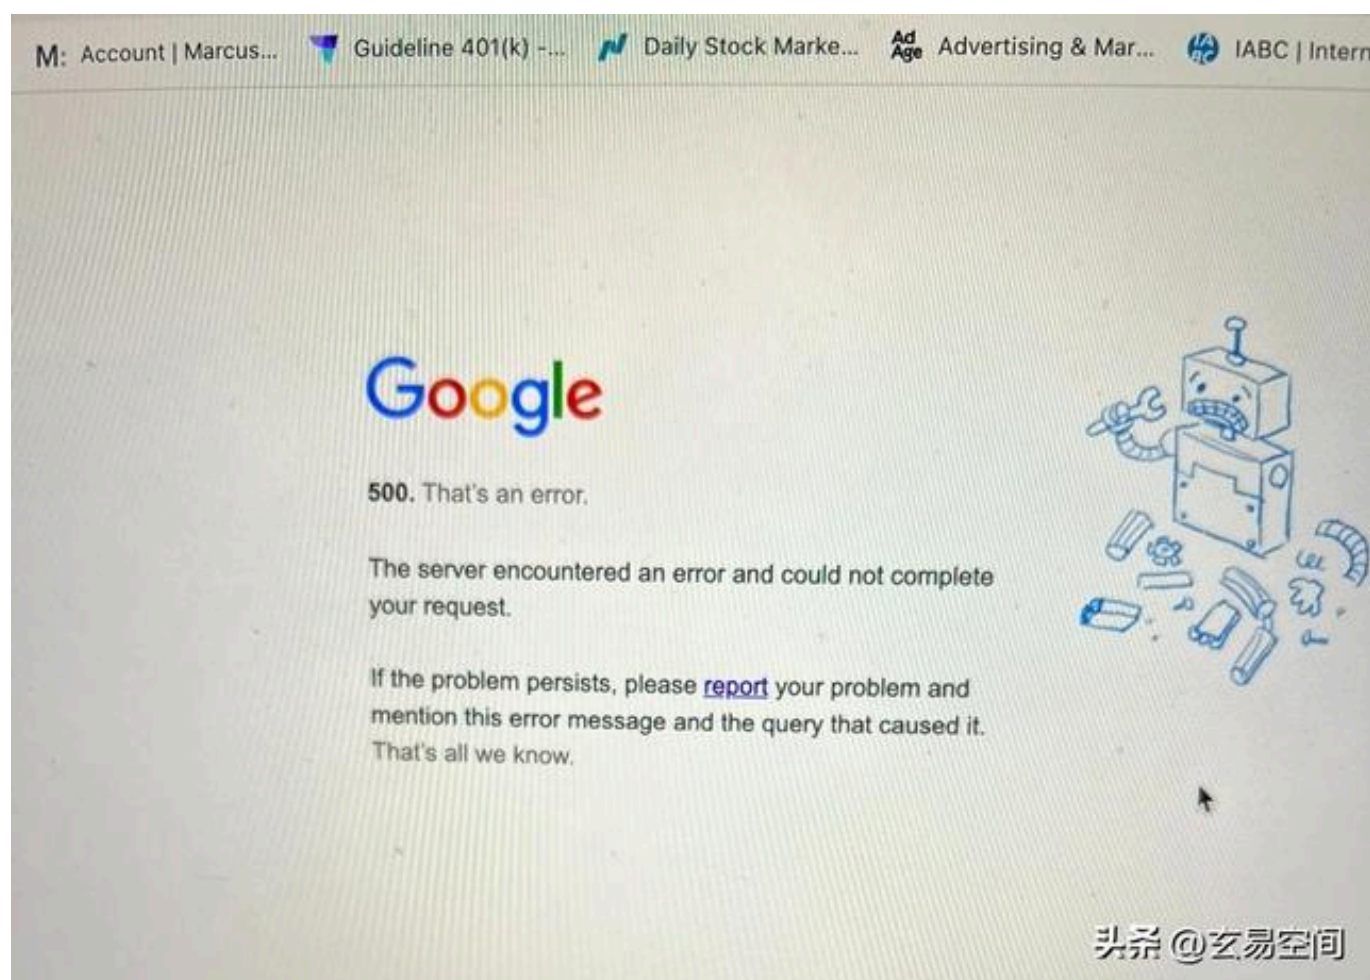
M: Account | Marcus... Guideline 401(k) -... Daily Stock Marke... Ad Age Advertising & Mar... IABC | Intern

Google

500. That's an error.

The server encountered an error and could not complete your request.

If the problem persists, please report your problem and mention this error message and the query that caused it. That's all we know.

头条 @玄易空间